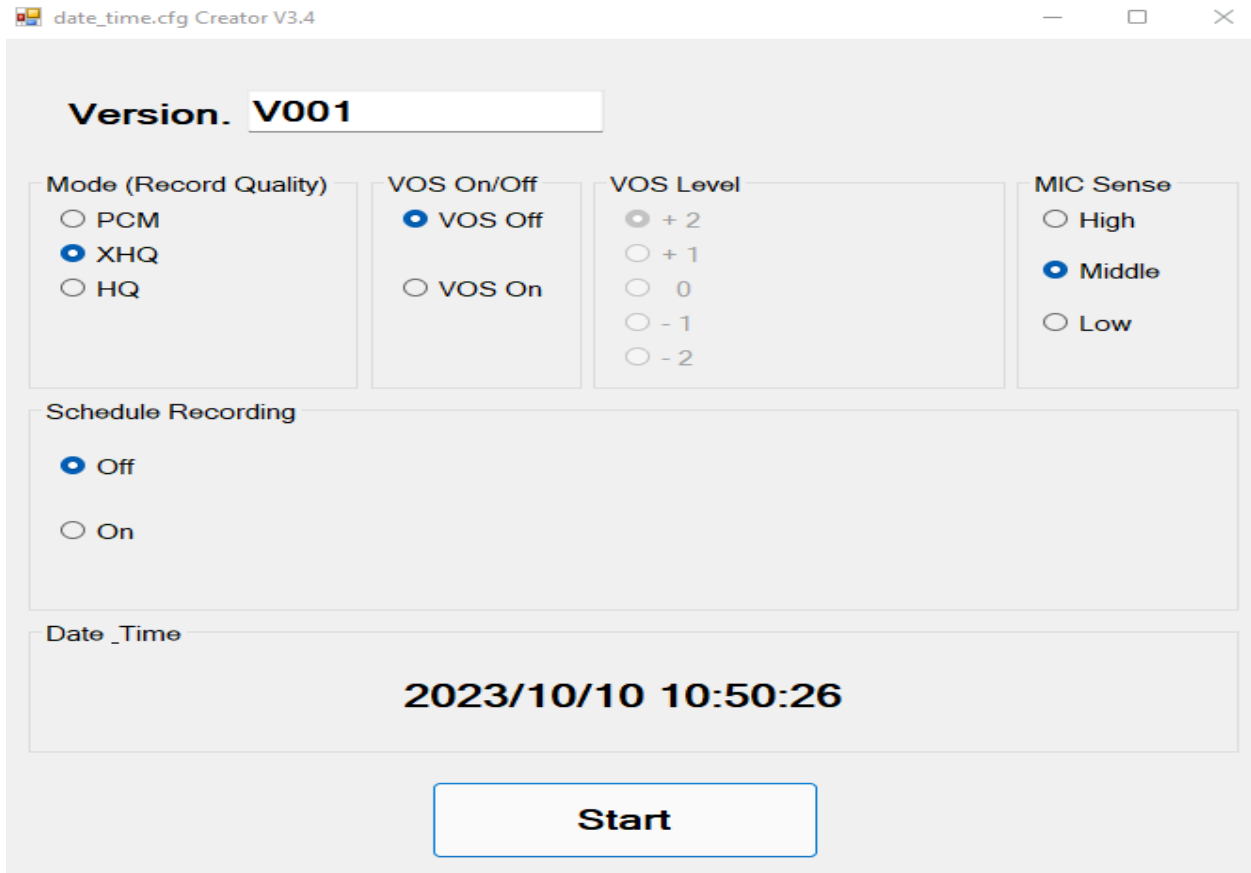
date_time.cfg Creator V3.4

Version. V001

Mode (Record Quality)
PCM
XHQ
HQ

VOS On/Off
VOS Off
VOS On

VOS Level
+ 2
+ 1
0
- 1
- 2

MIC Sense
High
Middle
Low

Schedule Recording
Off
On

Date_Time
2023/10/10 10:50:26

Start